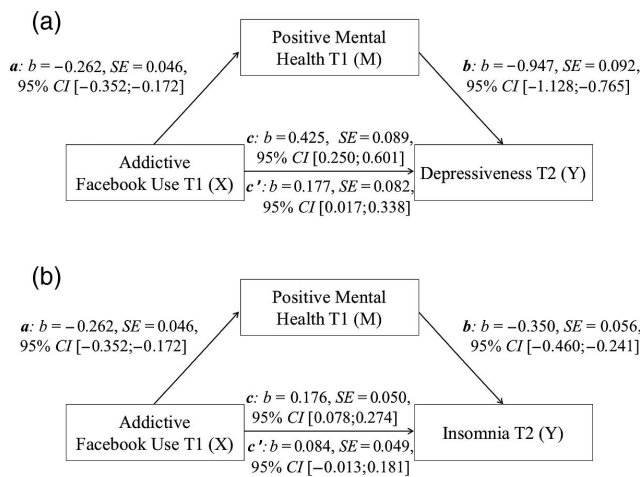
(a)

Positive Mental Health T1 (M)

*a*: $b = -0.262$, $SE = 0.046$, 95% $CI$ [$-0.352$;$-0.172$]

*b*: $b = -0.947$, $SE = 0.092$, 95% $CI$ [$-1.128$;$-0.765$]

Addictive Facebook Use T1 (X)

*c*: $b = 0.425$, $SE = 0.089$, 95% $CI$ [0.250; 0.601]

*c'*: $b = 0.177$, $SE = 0.082$, 95% $CI$ [0.017;0.338]

Depressiveness T2 (Y)

(b)

Positive Mental Health T1 (M)

*a*: $b = -0.262$, $SE = 0.046$, 95% $CI$ [$-0.352$;$-0.172$]

*b*: $b = -0.350$, $SE = 0.056$, 95% $CI$ [$-0.460$;$-0.241$]

Addictive Facebook Use T1 (X)

*c*: $b = 0.176$, $SE = 0.050$, 95% $CI$ [0.078;0.274]

*c'*: $b = 0.084$, $SE = 0.049$, 95% $CI$ [$-0.013$;0.181]

Insomnia T2 (Y)